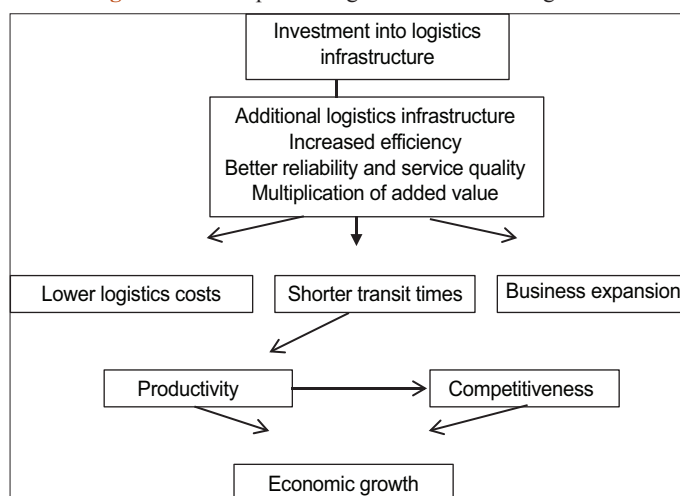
Investment into logistics infrastructure

Additional logistics infrastructure
Increased efficiency
Better reliability and service quality
Multiplication of added value

Lower logistics costs

Shorter transit times

Business expansion

Productivity

Competitiveness

Economic growth